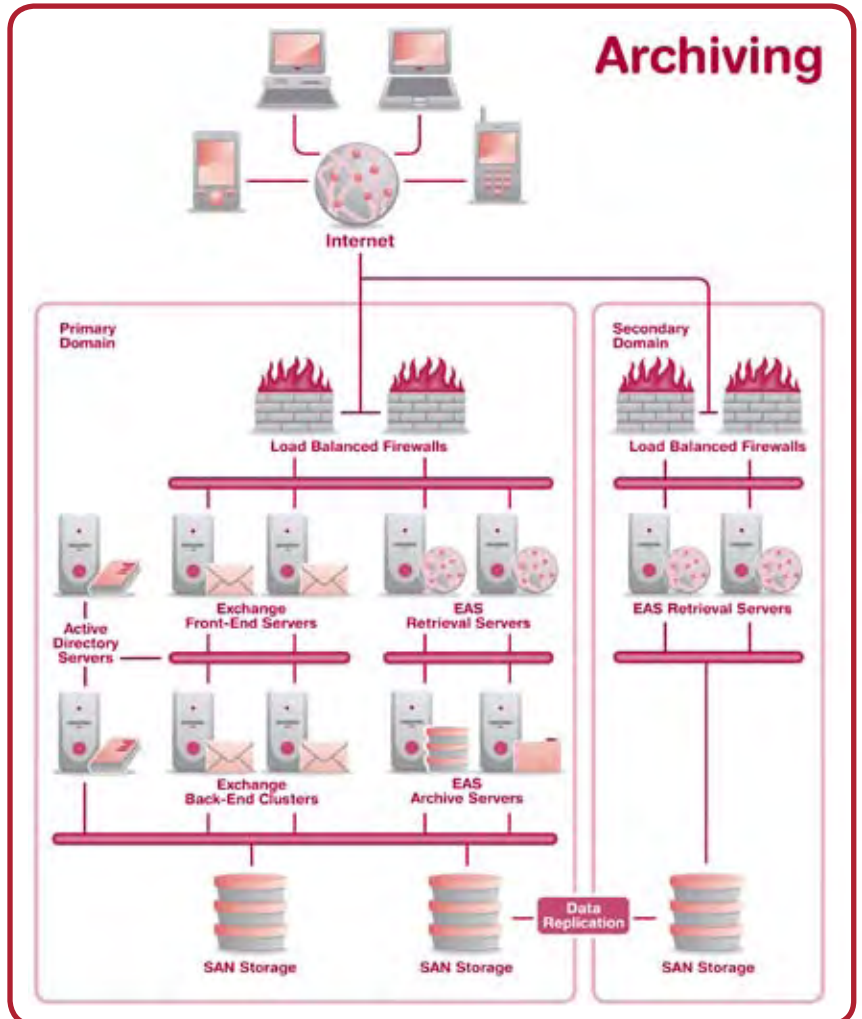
Archiving

Internet

Primary Domain

Load Balanced Firewalls

Active Directory Servers

Exchange Front-End Servers

EAS Retrieval Servers

Exchange Back-End Clusters

EAS Archive Servers

SAN Storage

SAN Storage

Data Replication

Secondary Domain

Load Balanced Firewalls

EAS Retrieval Servers

SAN Storage